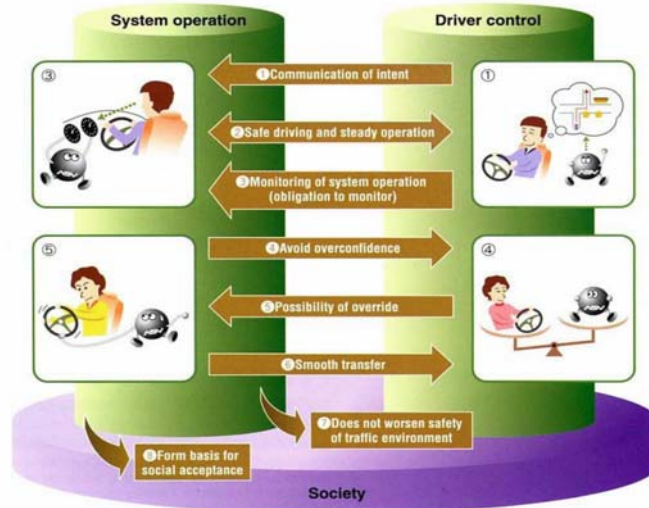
System operation

Driver control

③

①

❶Communication of intent

❷Safe driving and steady operation

❸Monitoring of system operation (obligation to monitor)

⑤

④

❹Avoid overconfidence

❺Possibility of override

❻Smooth transfer

❼Does not worsen safety of traffic environment

❽Form basis for social acceptance

Society